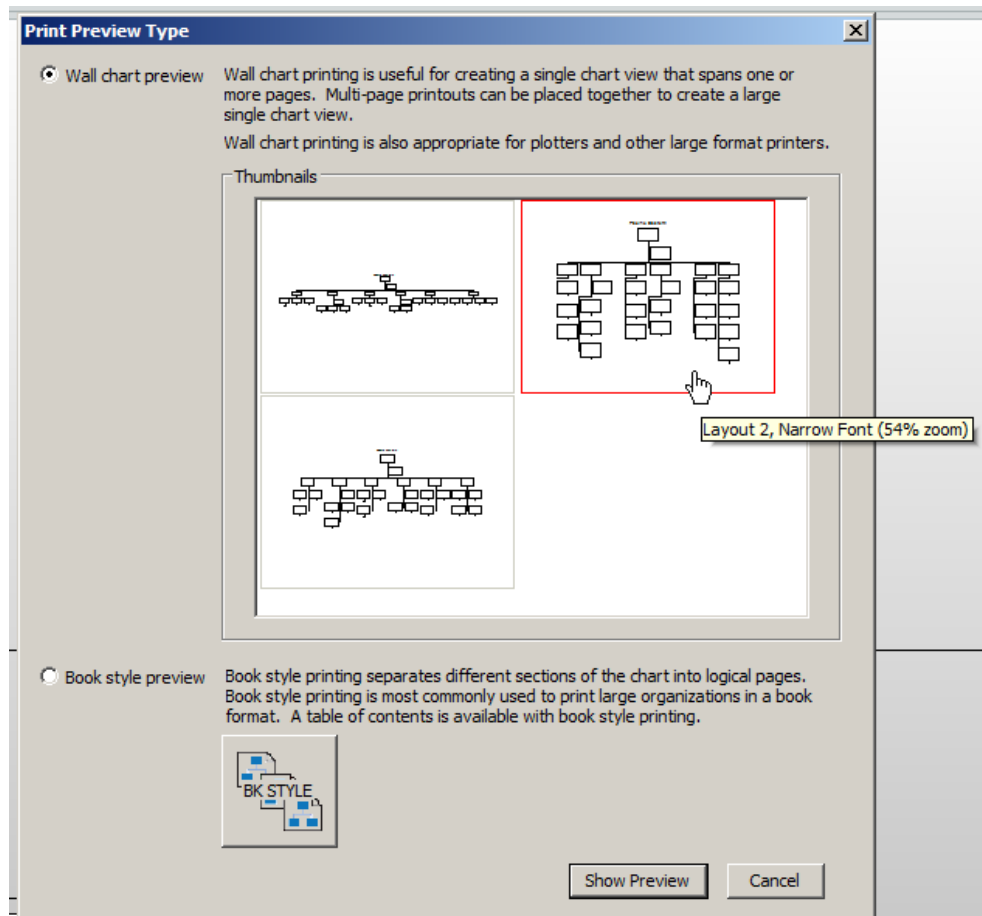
Print Preview Type

Wall chart preview

Wall chart printing is useful for creating a single chart view that spans one or more pages. Multi-page printouts can be placed together to create a large single chart view.

Wall chart printing is also appropriate for plotters and other large format printers.

Thumbnails

Layout 2, Narrow Font (54% zoom)

Book style preview

Book style printing separates different sections of the chart into logical pages. Book style printing is most commonly used to print large organizations in a book format. A table of contents is available with book style printing.

BK STYLE

Show Preview

Cancel